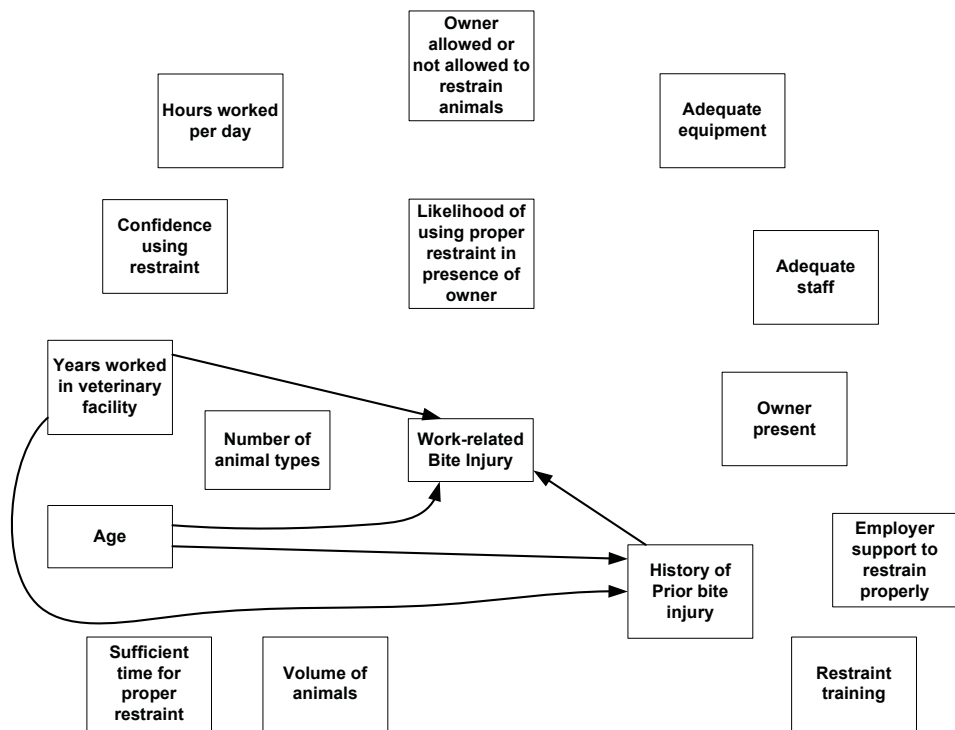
Owner allowed or not allowed to restrain animals

Hours worked per day

Adequate equipment

Confidence using restraint

Likelihood of using proper restraint in presence of owner

Adequate staff

Years worked in veterinary facility

Owner present

Number of animal types

Work-related Bite Injury

Age

Employer support to restrain properly

History of Prior bite injury

Sufficient time for proper restraint

Volume of animals

Restraint training